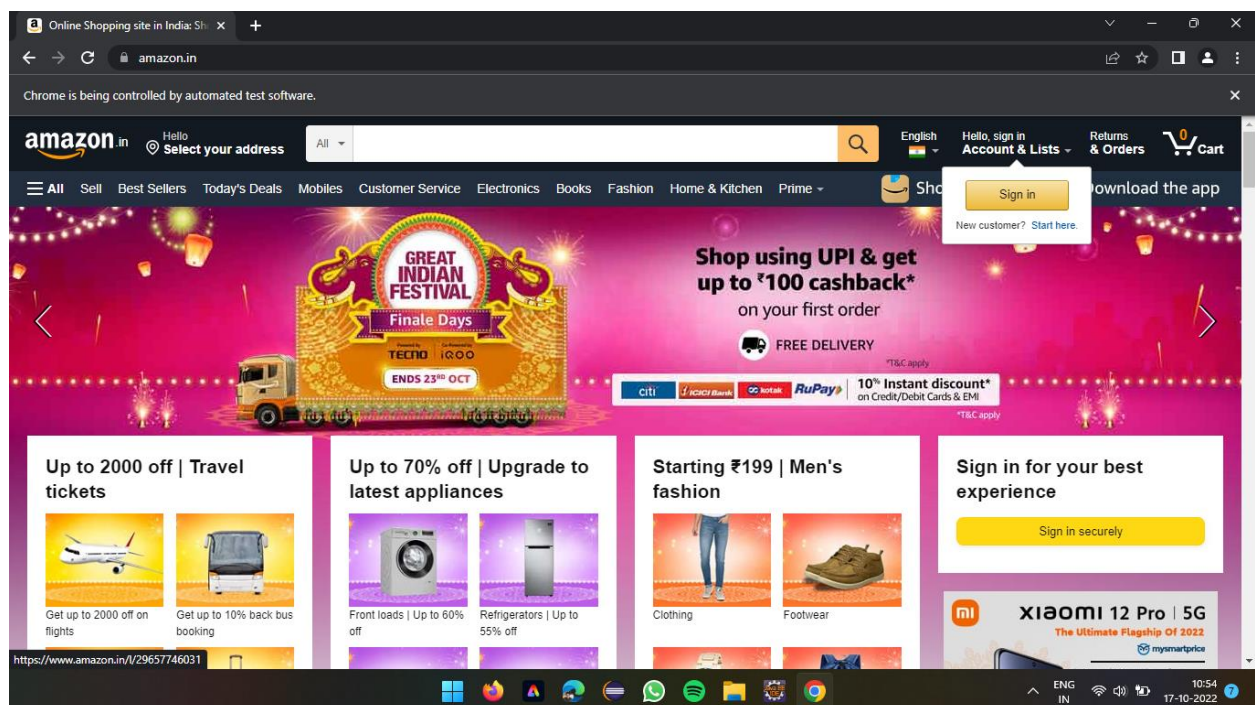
Online Shopping site in India: Sh ×
+
amazon.in
Chrome is being controlled by automated test software.
amazon.in
Hello
Select your address
All
English
Hello, sign in
Account & Lists
Returns
& Orders
0
Cart
All Sell Best Sellers Today's Deals Mobiles Customer Service Electronics Books Fashion Home & Kitchen Prime
Sho
Sign in
New customer? Start here.
Download the app
GREAT INDIAN FESTIVAL
Finale Days
TECNO iQOO
ENDS 23RD OCT
Shop using UPI & get up to ₹100 cashback*
on your first order
FREE DELIVERY
*T&C apply
citi ICICI Bank kotak RuPay
10% Instant discount*
on Credit/Debit Cards & EMI
*T&C apply
Up to 2000 off | Travel tickets
Get up to 2000 off on flights
Get up to 10% back bus booking
Up to 70% off | Upgrade to latest appliances
Front loads | Up to 60% off
Refrigerators | Up to 55% off
Starting ₹199 | Men's fashion
Clothing
Footwear
Sign in for your best experience
Sign in securely
XIAOMI 12 Pro | 5G
The Ultimate Flagship Of 2022
mysmartprice
https://www.amazon.in/l/29657746031
ENG IN
10:54
17-10-2022